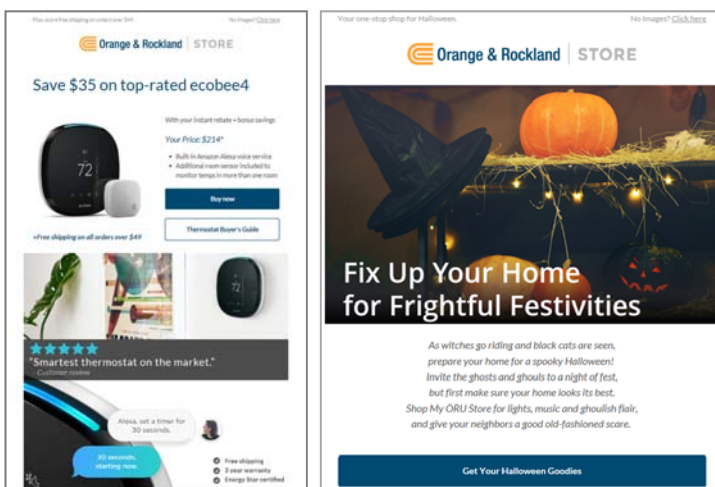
Plus store free shipping on orders over $49

No images? Click here

Orange & Rockland | STORE

Save $35 on top-rated ecobee4

With your instant rebate + bonus savings

Your Price: $214*

- Built-in Amazon Alexa voice service
- Additional room sensor included to monitor temps in more than one room

Buy now

Thermostat Buyer's Guide

+Free shipping on all orders over $49

72

"Smartest thermostat on the market."
- Customer review

Alexa, set a timer for 30 seconds.

30 seconds, starting now.

Free shipping
3 year warranty
Energy Star certified

Your one-stop shop for Halloween.

No Images? Click here

Orange & Rockland | STORE

Fix Up Your Home for Frightful Festivities

As witches go riding and black cats are seen, prepare your home for a spooky Halloween! Invite the ghosts and ghouls to a night of fest, but first make sure your home looks its best. Shop My ORU Store for lights, music and ghoulish flair, and give your neighbors a good old-fashioned scare.

Get Your Halloween Goodies